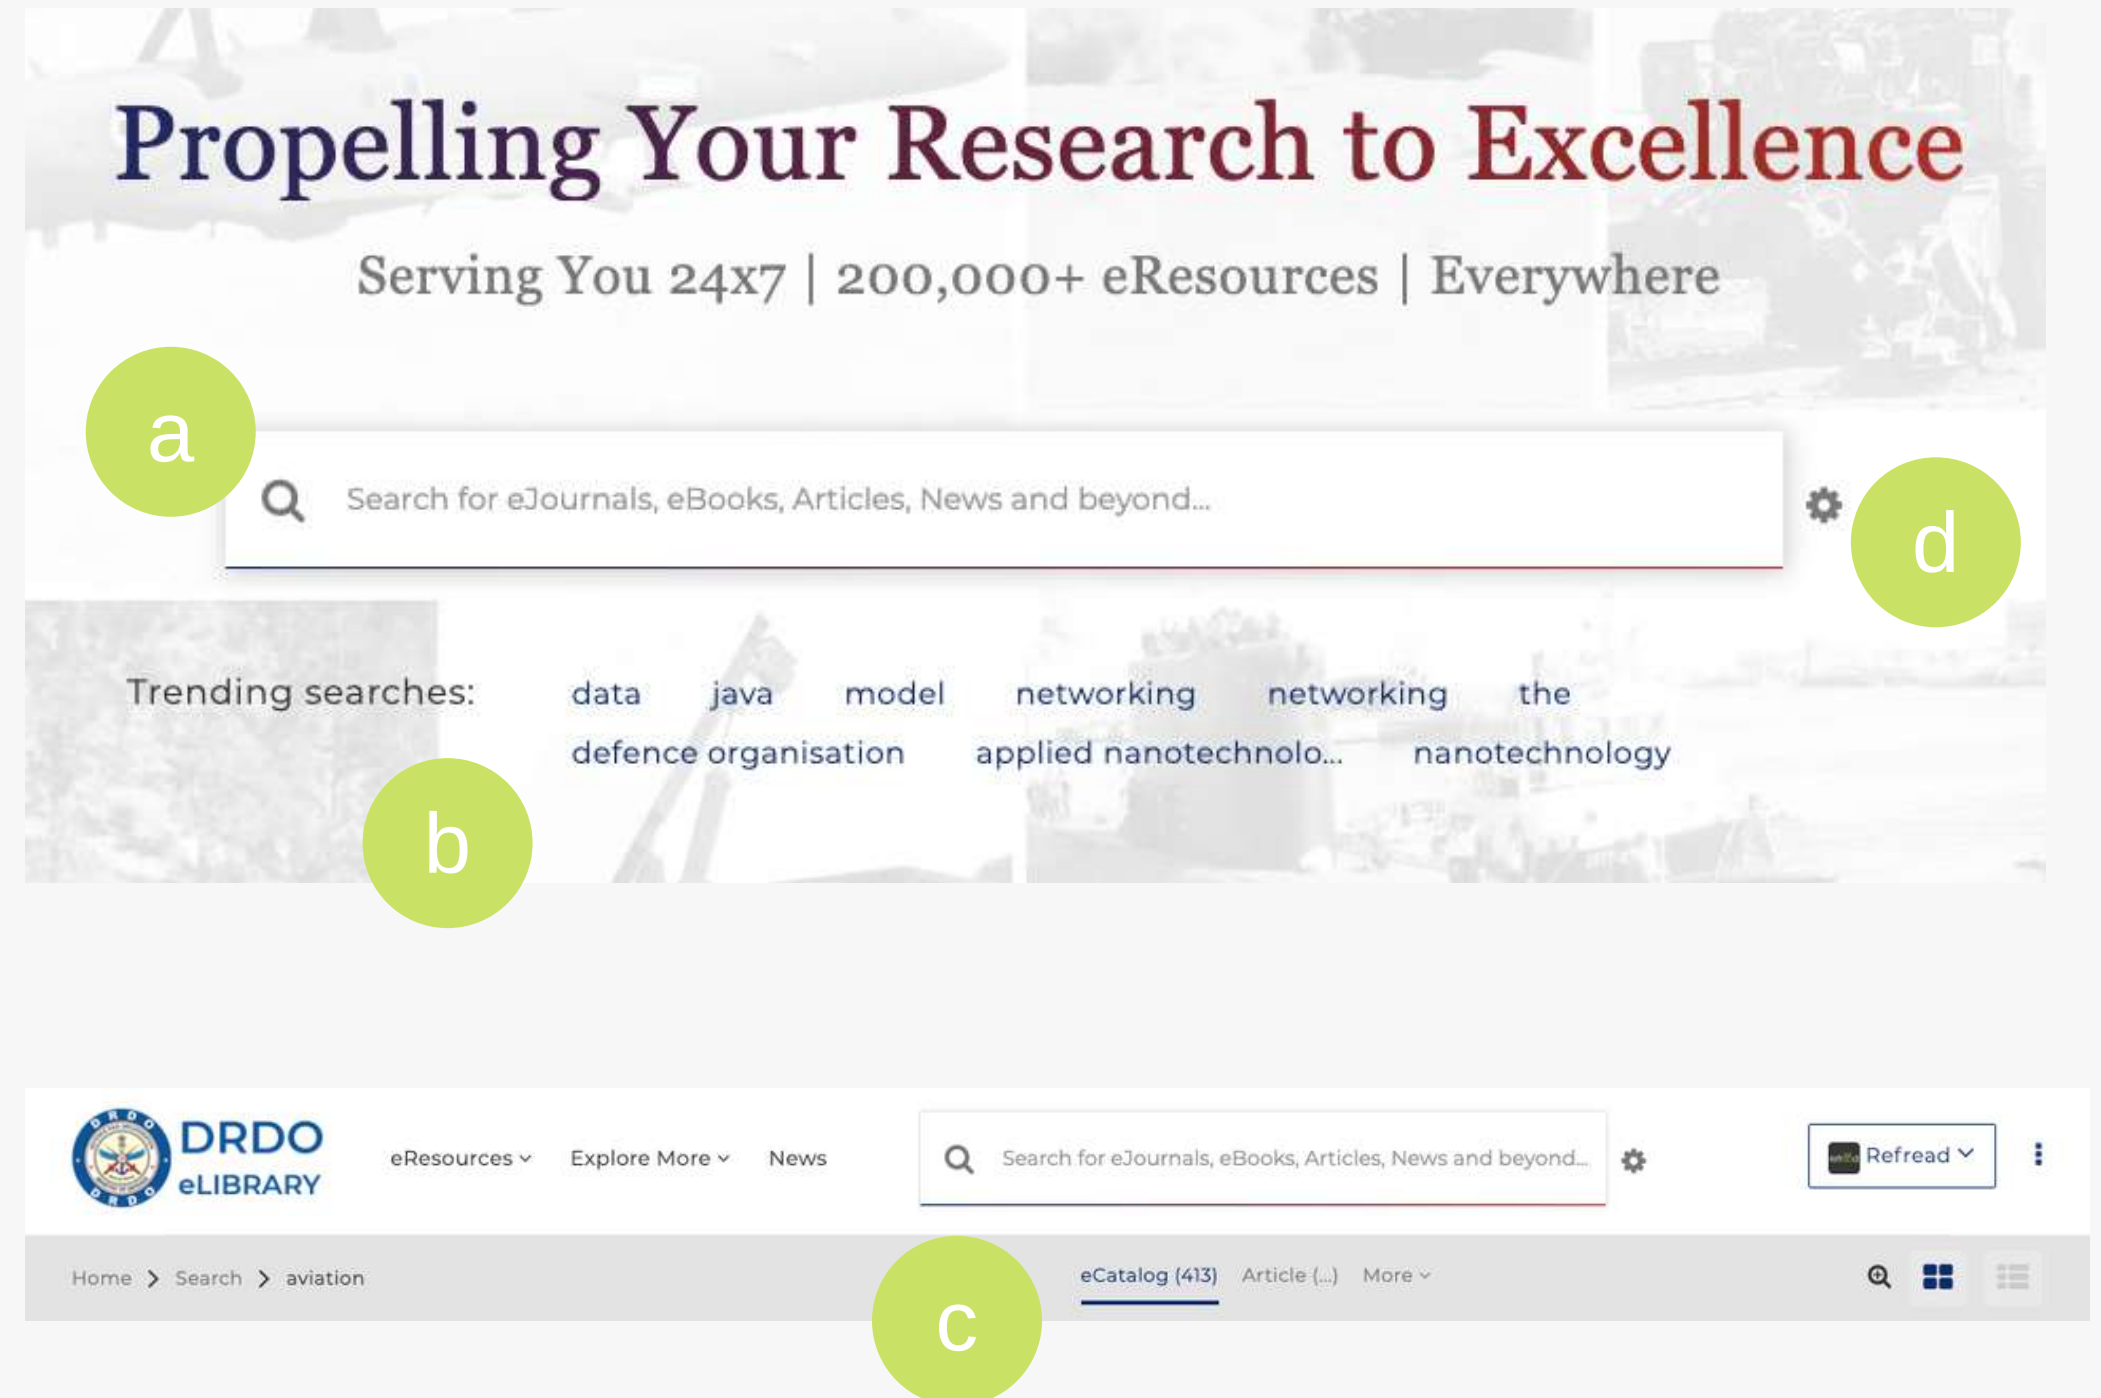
Propelling Your Research to Excellence

Serving You 24x7 | 200,000+ eResources | Everywhere

a

Search for eJournals, eBooks, Articles, News and beyond...

d

Trending searches: data java model networking networking the defence organisation applied nanotechnolo... nanotechnology

b

DRDO eLIBRARY

eResources Explore More News

Search for eJournals, eBooks, Articles, News and beyond...

Refread

Home > Search > aviation

eCatalog (413) Article (...) More

c